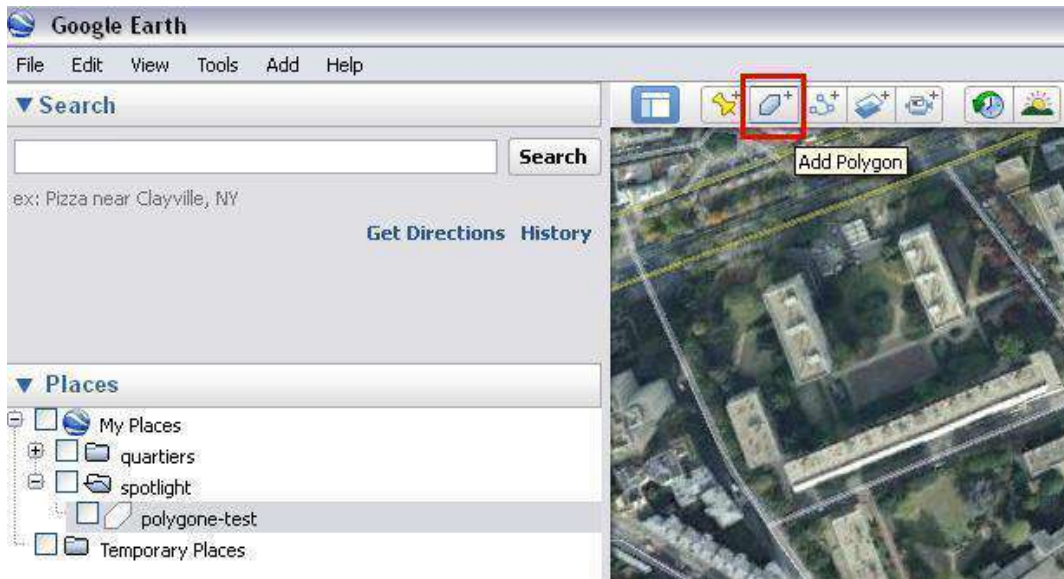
Google Earth

File Edit View Tools Add Help

▼Search

Search

ex: Pizza near Clayville, NY

Get Directions History

▼ Places

My Places

quartiers

spotlight

polygone-test

Temporary Places

Add Polygon